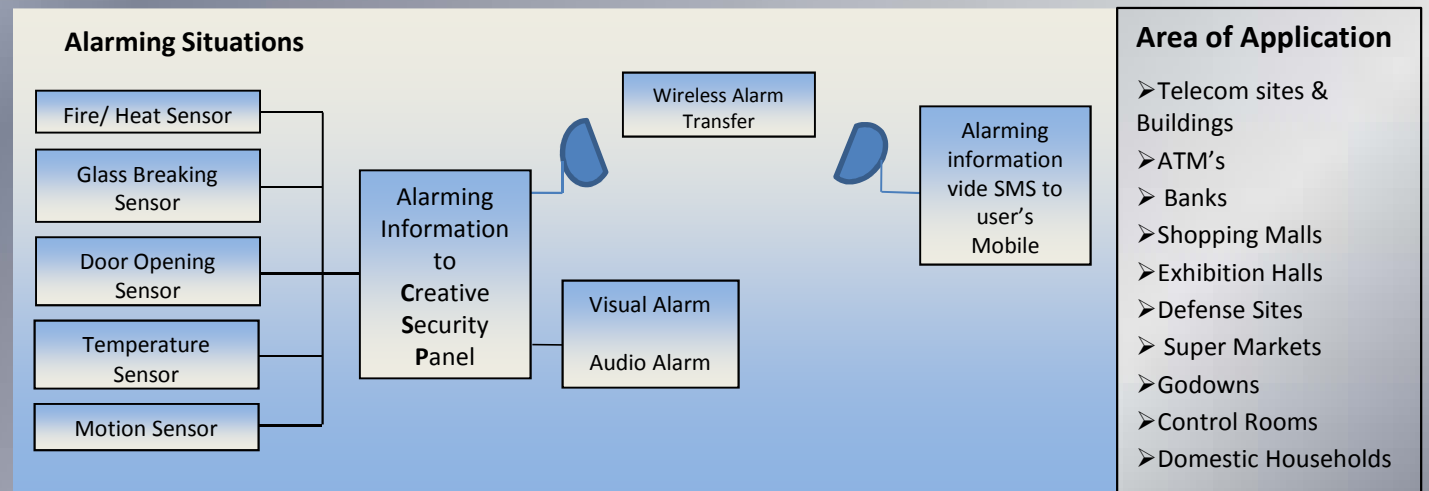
Alarming Situations

Fire/ Heat Sensor

Glass Breaking Sensor

Door Opening Sensor

Temperature Sensor

Motion Sensor

Alarming Information to Creative Security Panel

Wireless Alarm Transfer

Alarming information vide SMS to user's Mobile

Visual Alarm

Audio Alarm

Area of Application

➢Telecom sites & Buildings
➢ATM's
➢ Banks
➢Shopping Malls
➢Exhibition Halls
➢Defense Sites
➢ Super Markets
➢Godowns
➢Control Rooms
➢Domestic Households